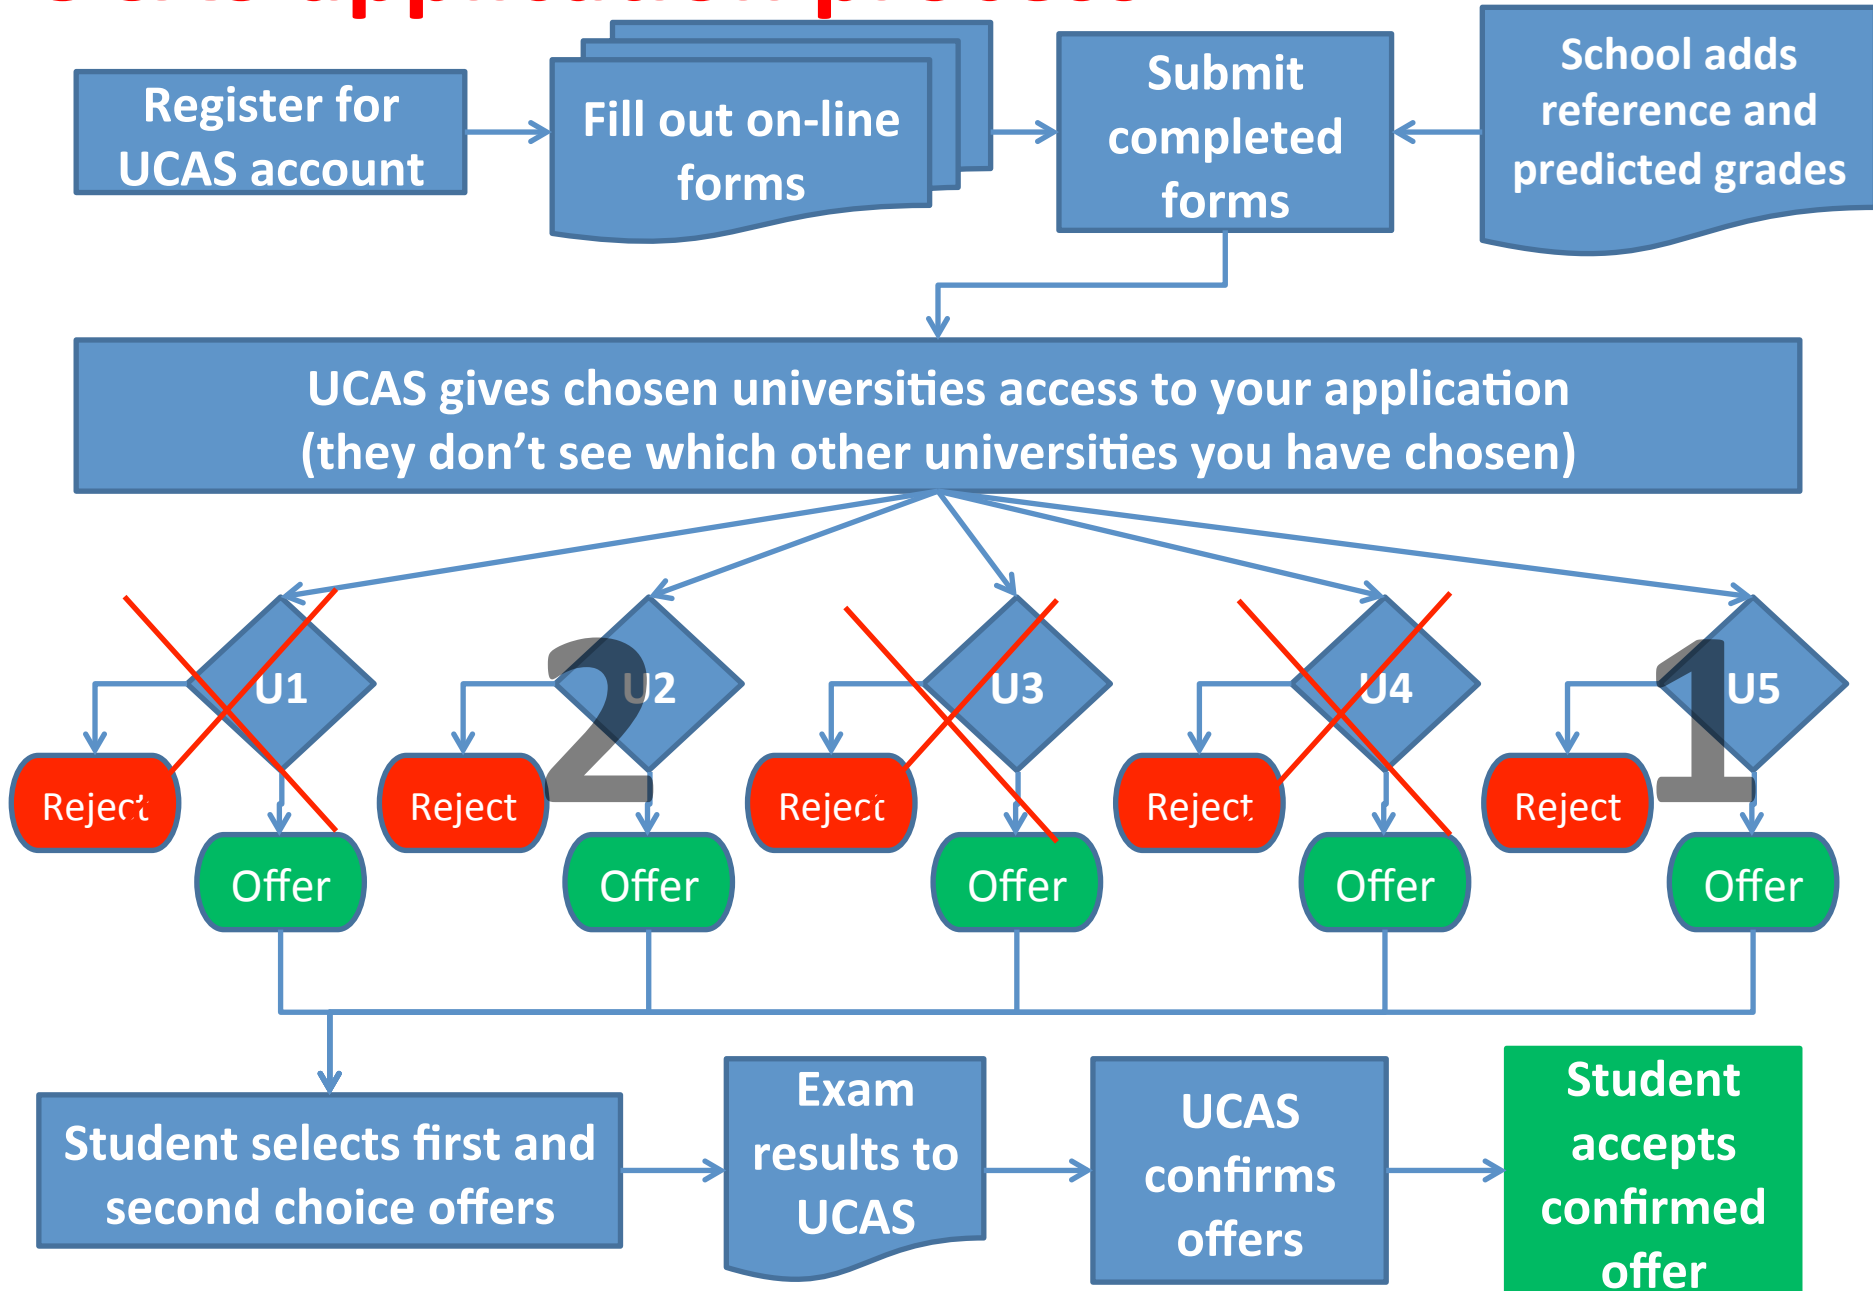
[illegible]

Register for UCAS account

Fill out on-line forms

Submit completed forms

School adds reference and predicted grades

UCAS gives chosen universities access to your application (they don't see which other universities you have chosen)

U1

Reject

Offer

2

U2

Reject

Offer

U3

Reject

Offer

U4

Reject

Offer

1

U5

Reject

Offer

Student selects first and second choice offers

Exam results to UCAS

UCAS confirms offers

Student accepts confirmed offer